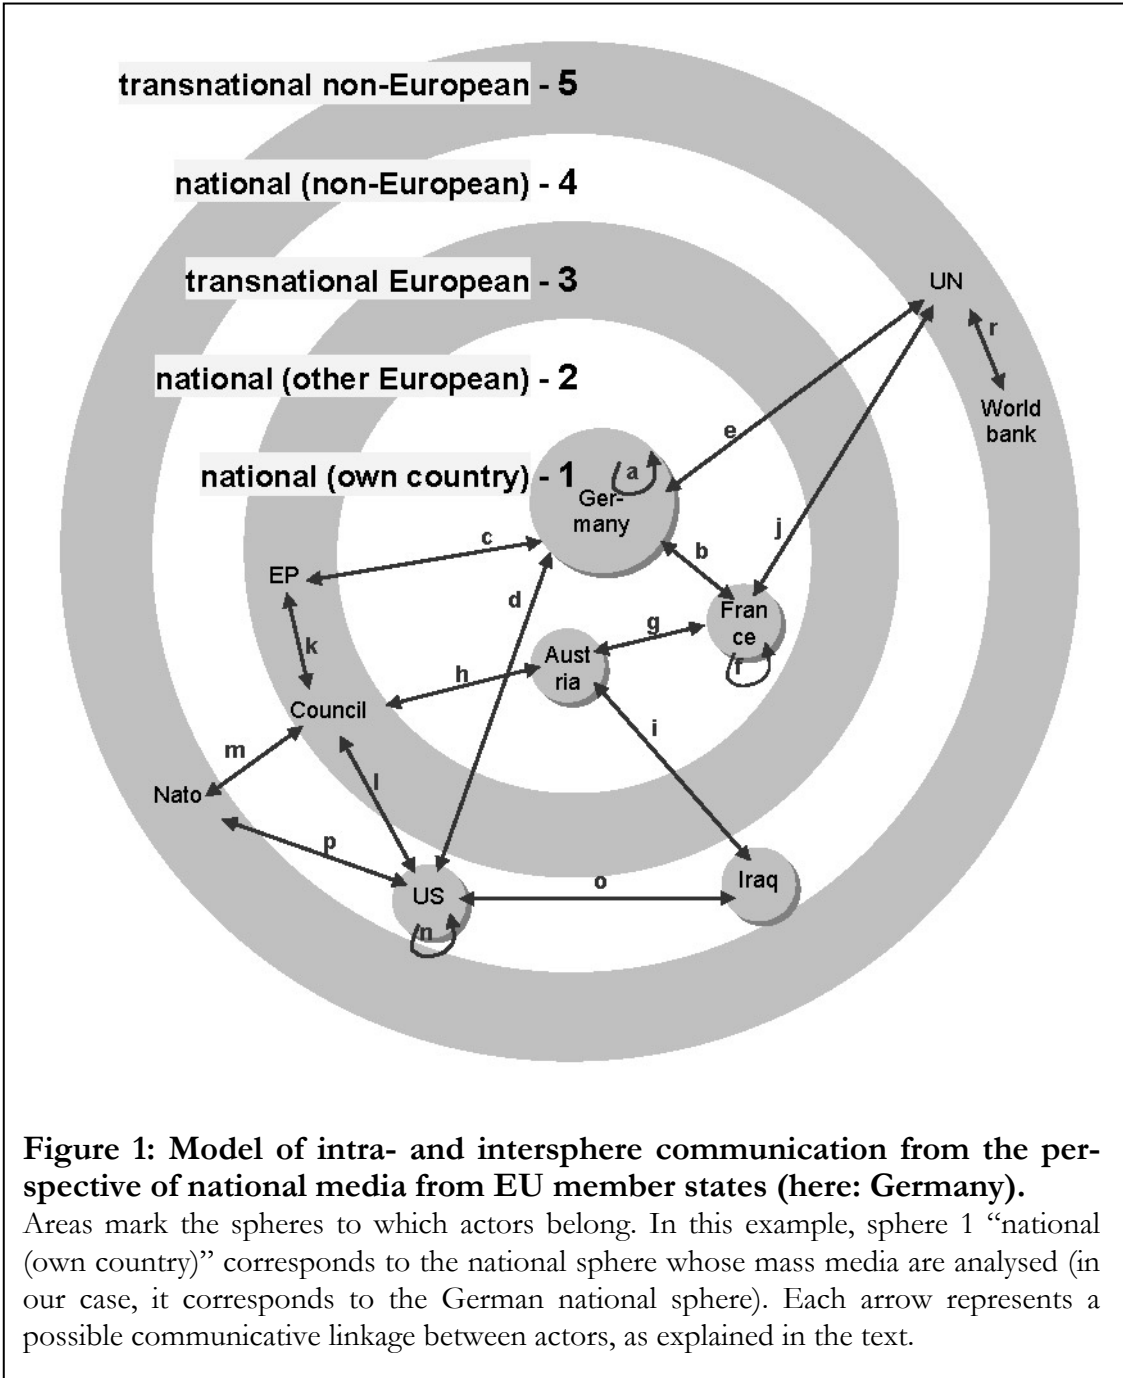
transnational non-European - 5

national (non-European) - 4

transnational European - 3

national (other European) - 2

national (own country) - 1

UN

r

World bank

e

a

Ger-many

c

b

j

EP

d

Fran ce

g

k

Aust ria

f

h

Council

i

m

l

Nato

p

US

o

Iraq

n

**Figure 1: Model of intra- and intersphere communication from the perspective of national media from EU member states (here: Germany).**
Areas mark the spheres to which actors belong. In this example, sphere 1 "national (own country)" corresponds to the national sphere whose mass media are analysed (in our case, it corresponds to the German national sphere). Each arrow represents a possible communicative linkage between actors, as explained in the text.